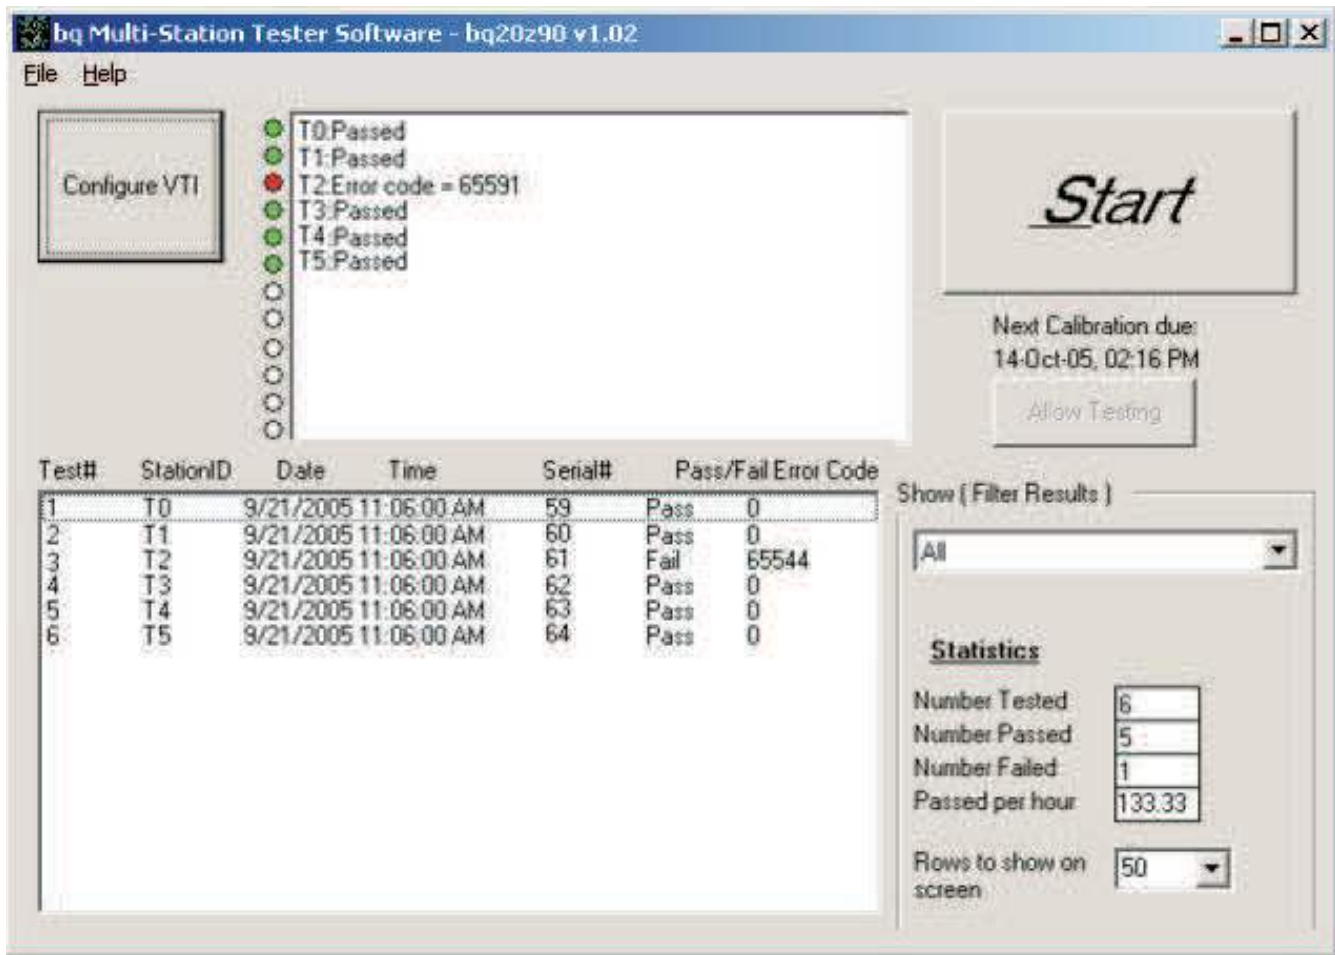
bq Multi-Station Tester Software - bq20z90 v1.02

File Help

Configure VTI

T0:Passed
T1:Passed
T2:Error code = 65591
T3:Passed
T4:Passed
T5:Passed

Start

Next Calibration due:
14-Oct-05, 02:16 PM

Allow Testing

| Test# | StationID | Date | Time | Serial# | Pass/Fail | Error Code |
|---|---|---|---|---|---|---|
| 1 | T0 | 9/21/2005 | 11:06:00 AM | 59 | Pass | 0 |
| 2 | T1 | 9/21/2005 | 11:06:00 AM | 60 | Pass | 0 |
| 3 | T2 | 9/21/2005 | 11:06:00 AM | 61 | Fail | 65544 |
| 4 | T3 | 9/21/2005 | 11:06:00 AM | 62 | Pass | 0 |
| 5 | T4 | 9/21/2005 | 11:06:00 AM | 63 | Pass | 0 |
| 6 | T5 | 9/21/2005 | 11:06:00 AM | 64 | Pass | 0 |

Show ( Filter Results )

All

Statistics

Number Tested 6
Number Passed 5
Number Failed 1
Passed per hour 133.33

Rows to show on screen 50